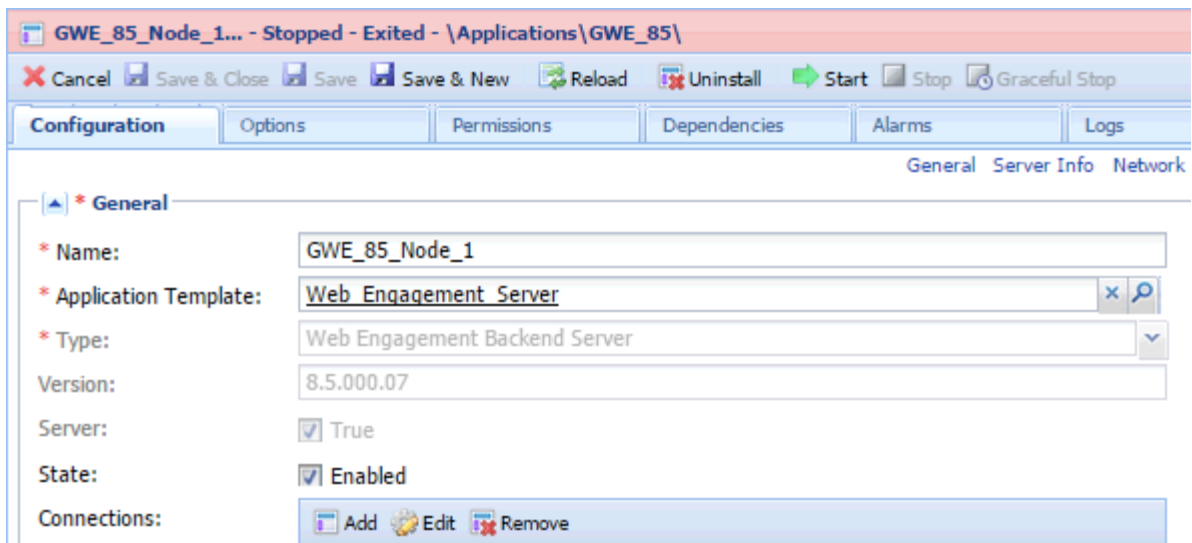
GWE_85_Node_1... - Stopped - Exited - \Applications\GWE_85\

Cancel Save & Close Save Save & New Reload Uninstall Start Stop Graceful Stop

Configuration Options Permissions Dependencies Alarms Logs

General Server Info Network

* General

* Name: GWE_85_Node_1

* Application Template: Web_Engagement_Server

* Type: Web Engagement Backend Server

Version: 8.5.000.07

Server: True

State: Enabled

Connections: Add Edit Remove